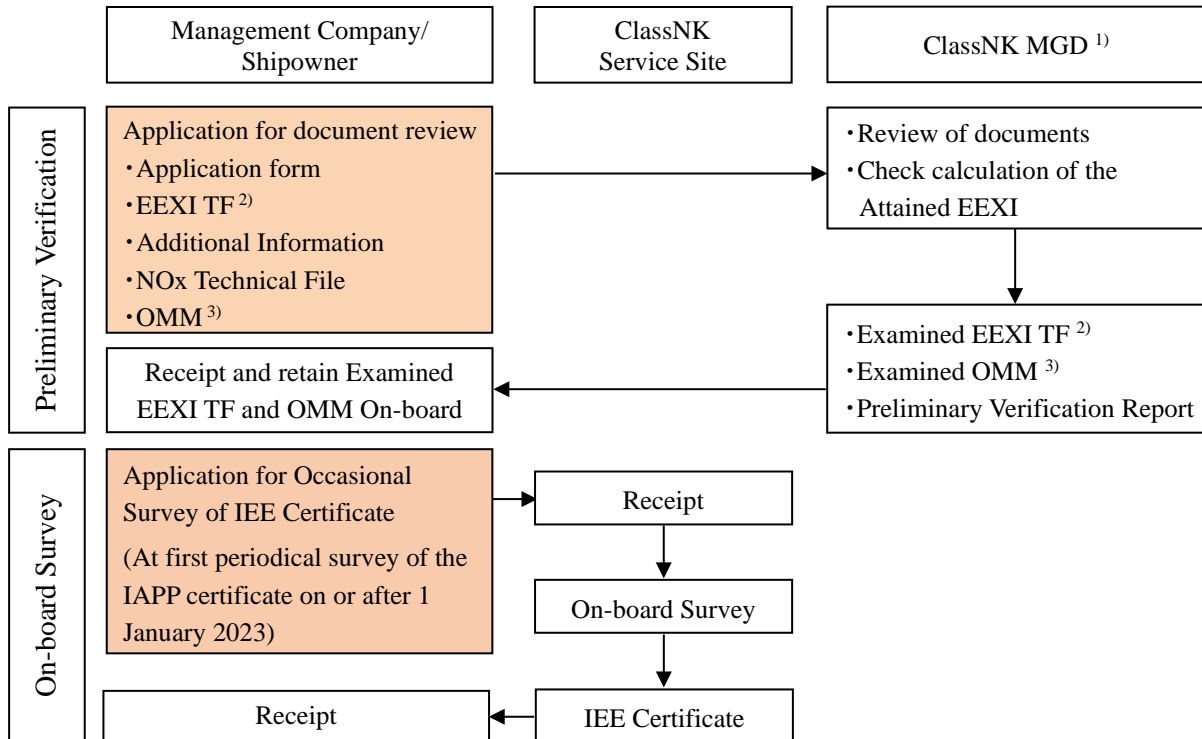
Management Company/ Shipowner

ClassNK Service Site

ClassNK MGD $^{1)}$

Preliminary Verification

Application for document review
・Application form
・EEXI TF $^{2)}$
・Additional Information
・NOx Technical File
・OMM $^{3)}$

・Review of documents
・Check calculation of the Attained EEXI

・Examined EEXI TF $^{2)}$
・Examined OMM $^{3)}$
・Preliminary Verification Report

Receipt and retain Examined EEXI TF and OMM On-board

On-board Survey

Application for Occasional Survey of IEE Certificate
(At first periodical survey of the IAPP certificate on or after 1 January 2023)

Receipt

On-board Survey

IEE Certificate

Receipt